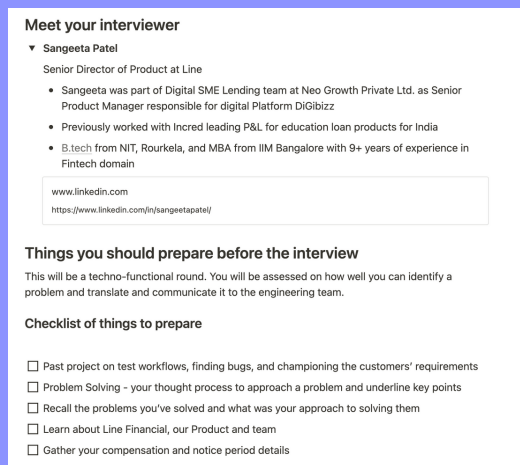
Meet your interviewer

▼ Sangeeta Patel

Senior Director of Product at Line

- Sangeeta was part of Digital SME Lending team at Neo Growth Private Ltd. as Senior Product Manager responsible for digital Platform DiGibizz
- Previously worked with Incred leading P&L for education loan products for India
- B.tech from NIT, Rourkela, and MBA from IIM Bangalore with 9+ years of experience in Fintech domain

www.linkedin.com
https://www.linkedin.com/in/sangeetapatel/

Things you should prepare before the interview

This will be a techno-functional round. You will be assessed on how well you can identify a problem and translate and communicate it to the engineering team.

Checklist of things to prepare

☐ Past project on test workflows, finding bugs, and championing the customers' requirements
☐ Problem Solving - your thought process to approach a problem and underline key points
☐ Recall the problems you've solved and what was your approach to solving them
☐ Learn about Line Financial, our Product and team
☐ Gather your compensation and notice period details